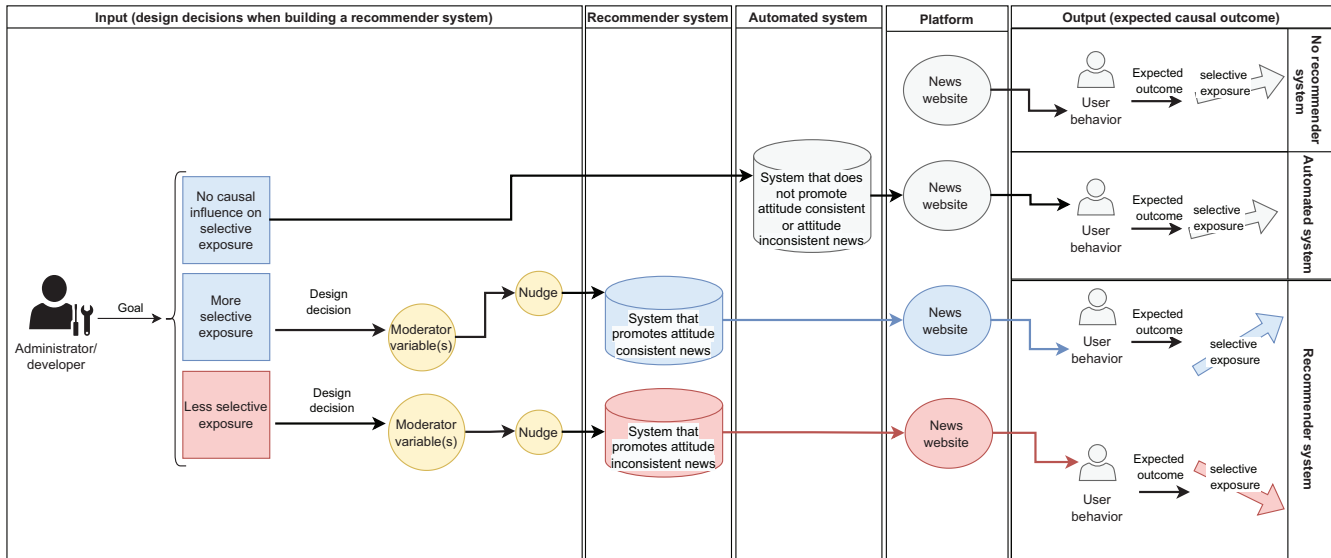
Input (design decisions when building a recommender system)

Recommender system

Automated system

Platform

Output (expected causal outcome)

No recommender system

News website

User behavior

Expected outcome

selective exposure

Administrator/ developer

Goal

No causal influence on selective exposure

System that does not promote attitude consistent or attitude inconsistent news

News website

User behavior

Expected outcome

selective exposure

Automated system

More selective exposure

Design decision

Moderator variable(s)

Nudge

System that promotes attitude consistent news

News website

User behavior

Expected outcome

selective exposure

Recommender system

Less selective exposure

Design decision

Moderator variable(s)

Nudge

System that promotes attitude inconsistent news

News website

User behavior

Expected outcome

selective exposure